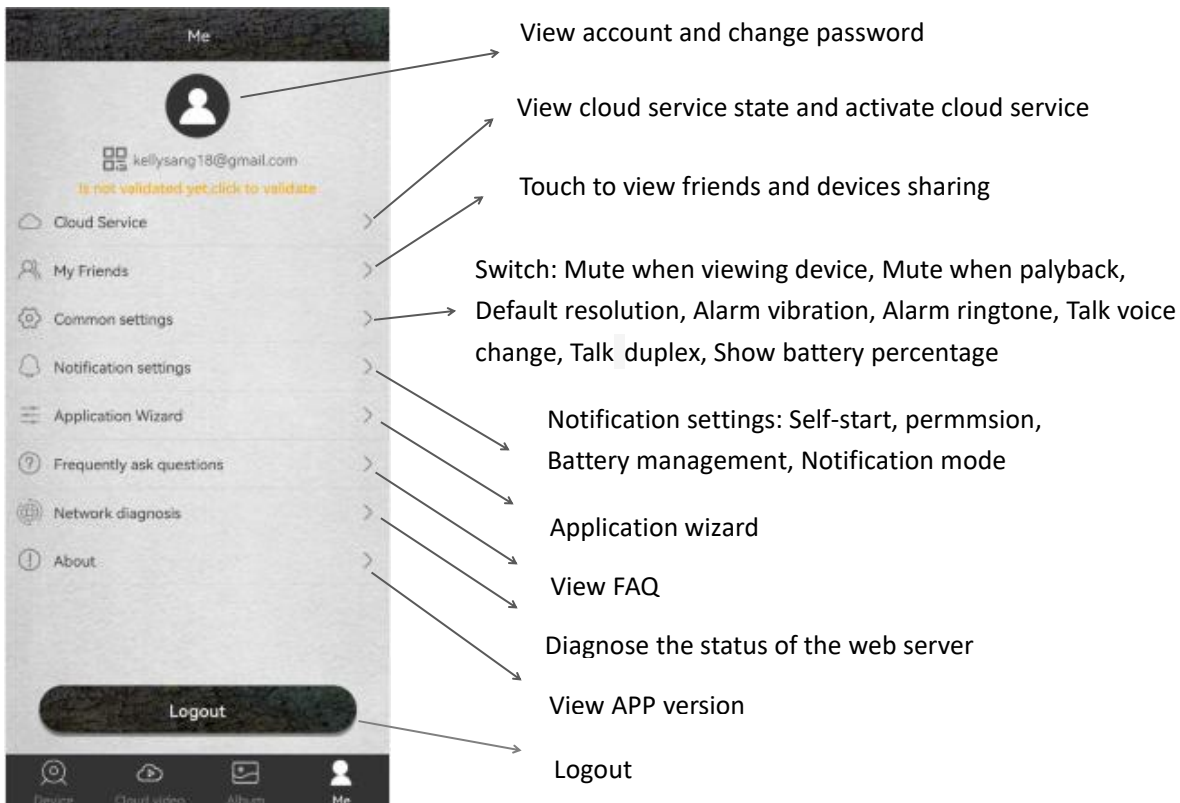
Me

kellysang18@gmail.com

Is not validated yet click to validate

Cloud Service

My Friends

Common settings

Notification settings

Application Wizard

Frequently ask questions

Network diagnosis

About

Logout

Device

Cloud video

Album

Me

View account and change password

View cloud service state and activate cloud service

Touch to view friends and devices sharing

Switch: Mute when viewing device, Mute when palyback, Default resolution, Alarm vibration, Alarm ringtone, Talk voice change, Talk duplex, Show battery percentage

Notification settings: Self-start, permmsion, Battery management, Notification mode

Application wizard

View FAQ

Diagnose the status of the web server

View APP version

Logout